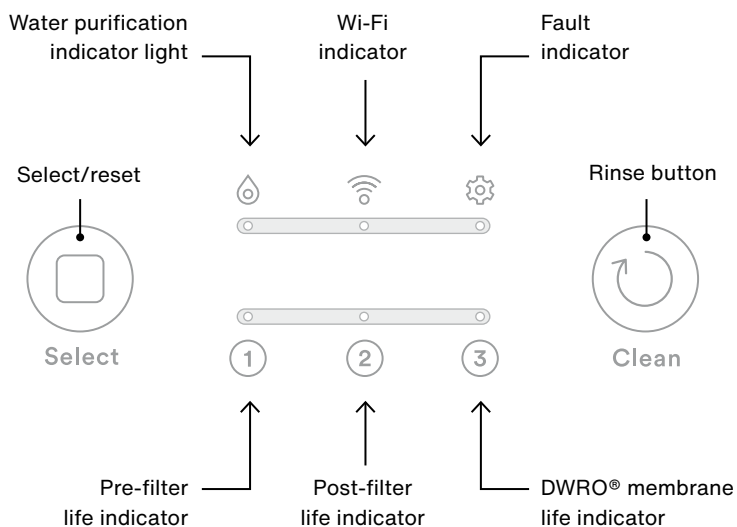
Water purification indicator light

Wi-Fi indicator

Fault indicator

Select/reset

Rinse button

Select

Clean

1

2

3

Pre-filter life indicator

Post-filter life indicator

DWRO® membrane life indicator